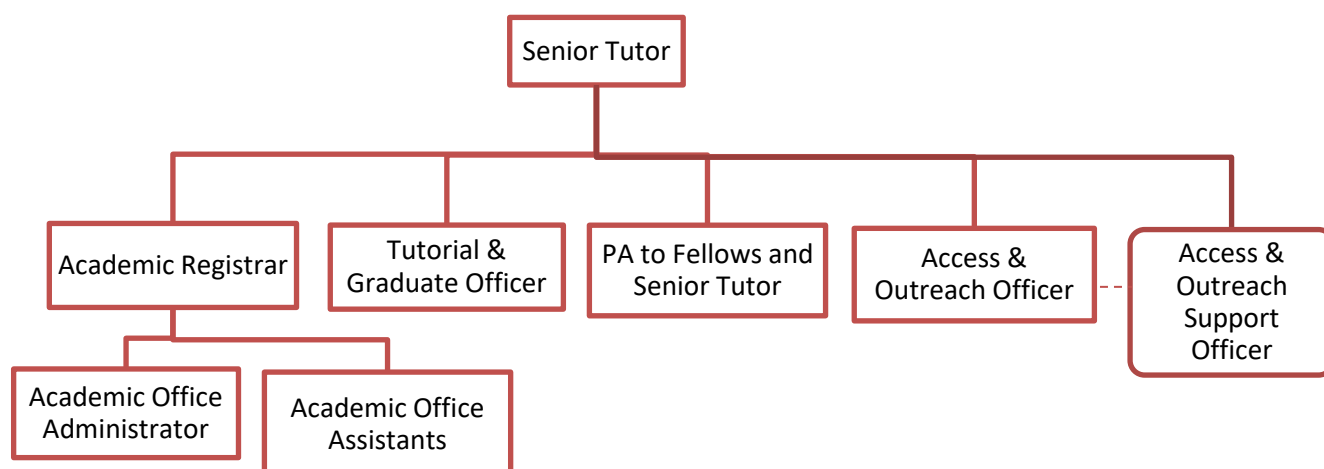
Senior Tutor

Academic Registrar

Tutorial & Graduate Officer

PA to Fellows and Senior Tutor

Access & Outreach Officer

Access & Outreach Support Officer

Academic Office Administrator

Academic Office Assistants